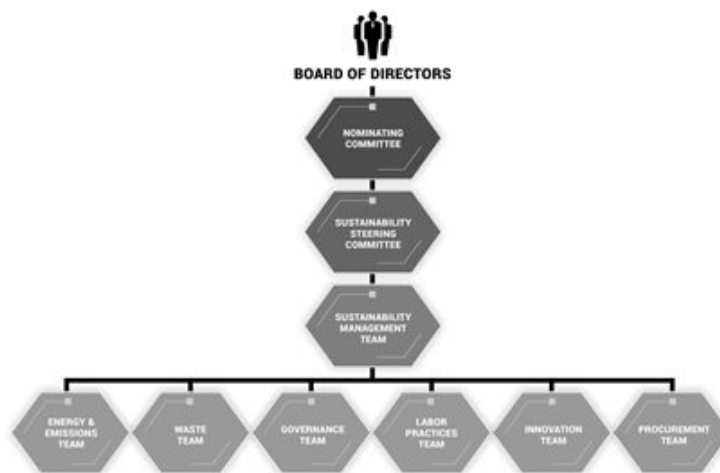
BOARD OF DIRECTORS

NOMINATING COMMITTEE

SUSTAINABILITY STEERING COMMITTEE

SUSTAINABILITY MANAGEMENT TEAM

ENERGY & EMISSIONS TEAM

WASTE TEAM

GOVERNANCE TEAM

LABOR PRACTICES TEAM

INNOVATION TEAM

PROCUREMENT TEAM